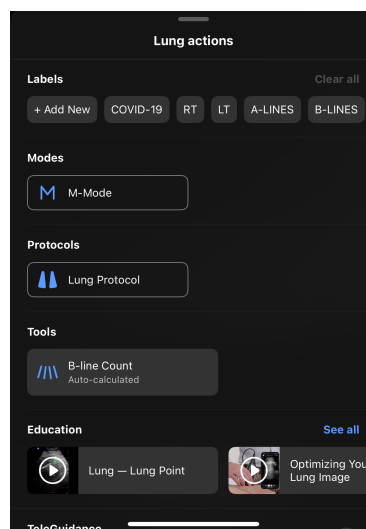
Lung actions

Labels

Clear all

+ Add New

COVID-19

RT

LT

A-LINES

B-LINES

Modes

M-Mode

Protocols

Lung Protocol

Tools

B-line Count

Auto-calculated

Education

See all

Lung — Lung Point

Optimizing You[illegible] Lung Image

TeleGuidance